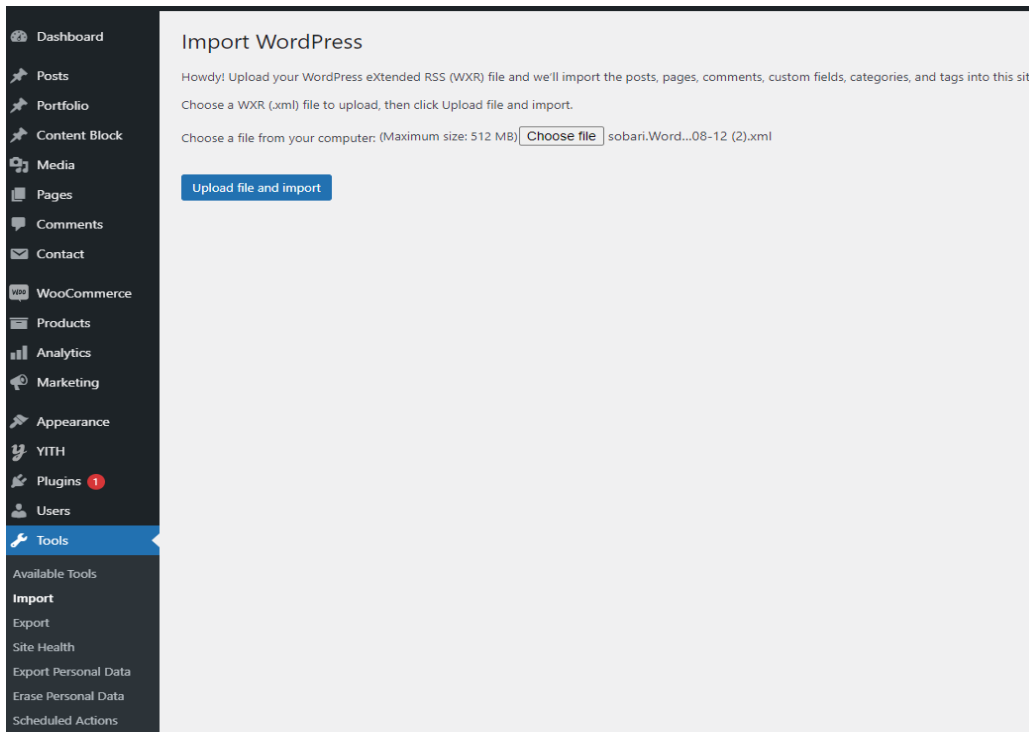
Dashboard
Posts
Portfolio
Content Block
Media
Pages
Comments
Contact
WooCommerce
Products
Analytics
Marketing
Appearance
YITH
Plugins 1
Users
Tools
Available Tools
Import
Export
Site Health
Export Personal Data
Erase Personal Data
Scheduled Actions

Import WordPress

Howdy! Upload your WordPress eXtended RSS (WXR) file and we'll import the posts, pages, comments, custom fields, categories, and tags into this sit

Choose a WXR (.xml) file to upload, then click Upload file and import.

Choose a file from your computer: (Maximum size: 512 MB) Choose file sobari.Word...08-12 (2).xml

Upload file and import